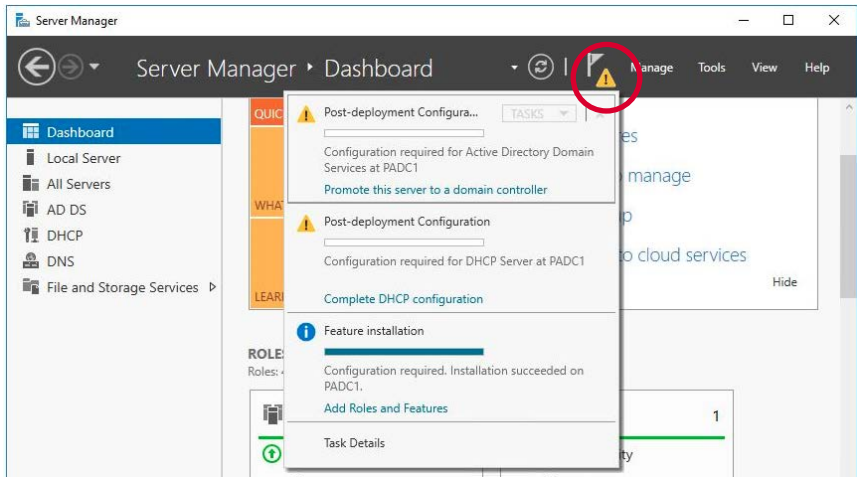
Server Manager

Server Manager ‣ Dashboard

Manage Tools View Help

Dashboard
Local Server
All Servers
AD DS
DHCP
DNS
File and Storage Services ▷

QUIC
WHA
LEAR

ROLE
Roles:

Post-deployment Configura... TASKS

Configuration required for Active Directory Domain Services at PADC1

Promote this server to a domain controller

Post-deployment Configuration

Configuration required for DHCP Server at PADC1

Complete DHCP configuration

Feature installation

Configuration required. Installation succeeded on PADC1.

Add Roles and Features

Task Details

es
manage
p
to cloud services
Hide

1
ity